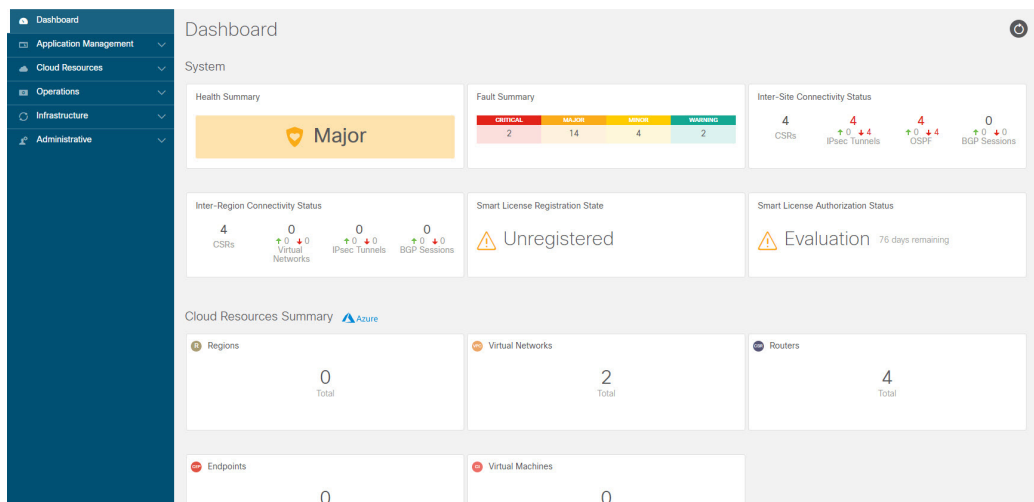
Dashboard
Application Management
Cloud Resources
Operations
Infrastructure
Administrative

Dashboard

System

Health Summary

Major

Fault Summary

| CRITICAL | MAJOR | MINOR | WARNING |
|---|---|---|---|
| 2 | 14 | 4 | 2 |

Inter-Site Connectivity Status

4 CSRs
4 ↑0 ↓4 IPsec Tunnels
4 ↑0 ↓4 OSPF
0 ↑0 ↓0 BGP Sessions

Inter-Region Connectivity Status

4 CSRs
0 ↑0 ↓0 Virtual Networks
0 ↑0 ↓0 IPsec Tunnels
0 ↑0 ↓0 BGP Sessions

Smart License Registration State

Unregistered

Smart License Authorization Status

Evaluation 76 days remaining

Cloud Resources Summary Azure

R Regions
0
Total

Virtual Networks
2
Total

CSR Routers
4
Total

Endpoints
0

Virtual Machines
0